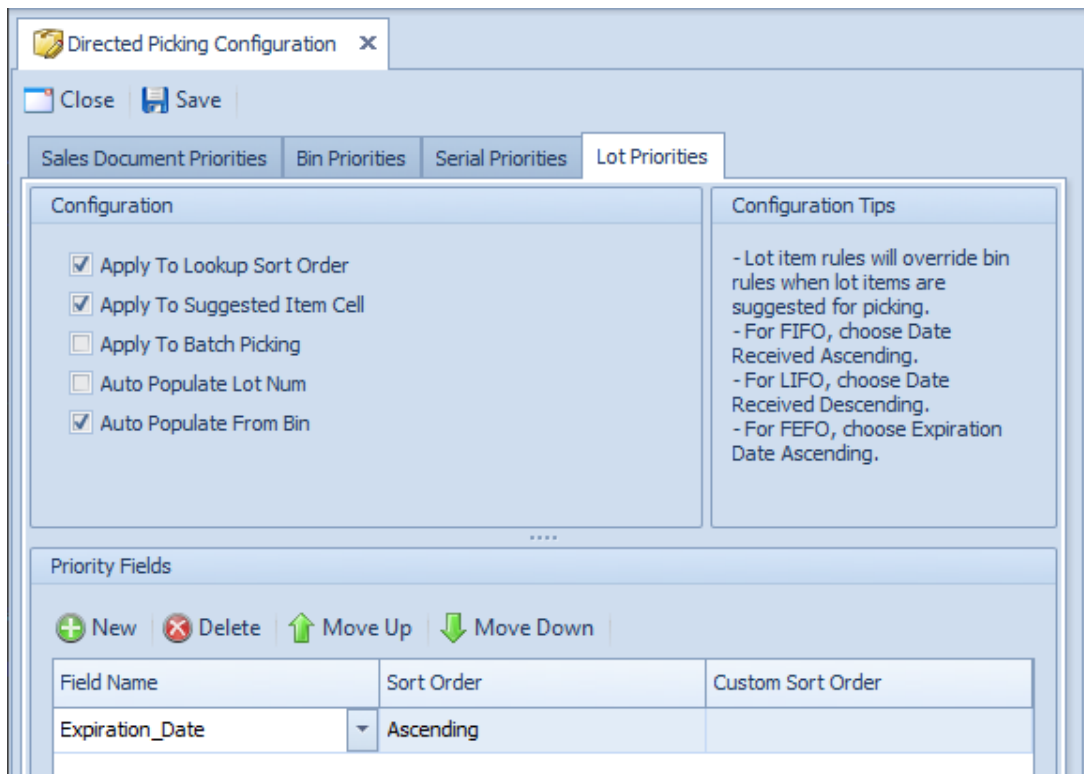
Directed Picking Configuration ✕

Close Save

Sales Document Priorities | Bin Priorities | Serial Priorities | Lot Priorities

Configuration

☑ Apply To Lookup Sort Order
☑ Apply To Suggested Item Cell
☐ Apply To Batch Picking
☐ Auto Populate Lot Num
☑ Auto Populate From Bin

Configuration Tips

- Lot item rules will override bin rules when lot items are suggested for picking.
- For FIFO, choose Date Received Ascending.
- For LIFO, choose Date Received Descending.
- For FEFO, choose Expiration Date Ascending.

Priority Fields

New Delete Move Up Move Down

| Field Name | Sort Order | Custom Sort Order |
|---|---|---|
| Expiration_Date | Ascending | |